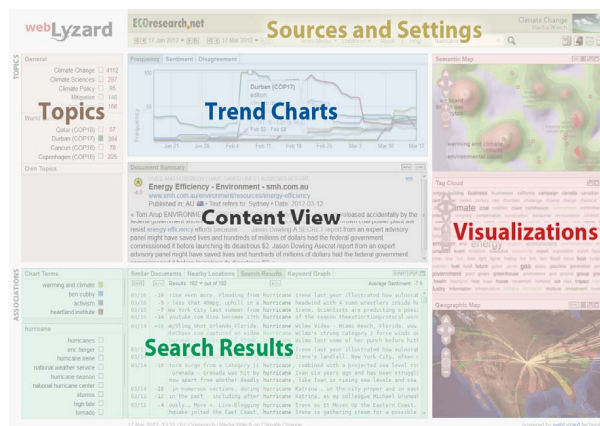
webLyzard

ECOresearch.net

Sources and Settings

17 Jan 2012 | 17 Mar 2012

Climate Change

TOPICS

General

Climate Change 4112
Climate Sciences 27
Climate Policy 95
Mitigation 146
Adaptation 145

Topics

World

Qatar (COP18) 57
Durban (COP17) 364
Cancun (COP16) 84
Copenhagen (COP15) 226

Own Topics

Frequency Sentiment Disagreement

Trend Charts

Durban (COP17)

Jan 21 Jan 28 Feb 4 Feb 11 Feb 18 Feb 25 Mar 3 Mar 10 Mar 17

Semantic Map

Document Summary

Energy Efficiency - Environment - smh.com.au

www.smh.com.au/environment/resources/energy-efficiency

Published in: AU | Text refers to: Sydney | Date: 2012-03-12

Content View

« Tom Arup ENVIRONMENT ... resist energy efficiency efforts because ... Jason Dowling A SECRET report from an expert advisory panel might have saved lives and hundreds of millions of dollars had the federal government commissioned it before launching its disastrous $2 ... Jason Dowling Ascent report from an expert advisory panel might have saved lives and hundreds of millions of dollars had the federal government

Tag Cloud

Visualizations

ASSOCIATIONS

Chart Terms

warming and climate
tim cubby
activism
heartland institute

hurricane

hurricanes
eric berger
hurricane season
national weather service
hurricane season
national hurricane center
storms
high tide
tornado

Similar Documents Nearby Locations Search Results Keyword Graph

Results: 182 of 190 Average Sentiment

Search Results

Geographic Map